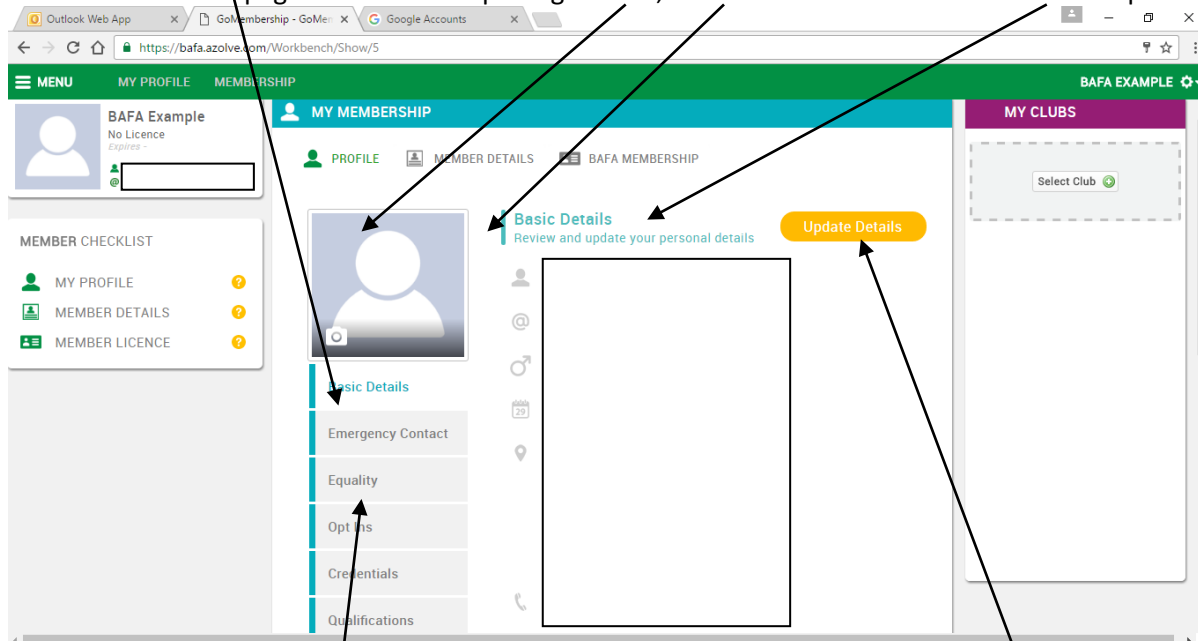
Outlook Web App
GoMembership - GoMem
Google Accounts
https://bafa.azolve.com/Workbench/Show/5
MENU
MY PROFILE
MEMBERSHIP
BAFA EXAMPLE
BAFA Example
No Licence
Expires -
MY MEMBERSHIP
MY CLUBS
PROFILE
MEMBER DETAILS
BAFA MEMBERSHIP
Select Club
Basic Details
Review and update your personal details
Update Details
MEMBER CHECKLIST
MY PROFILE
MEMBER DETAILS
MEMBER LICENCE
29
Basic Details
Emergency Contact
Equality
Opt Ins
Credentials
Qualifications